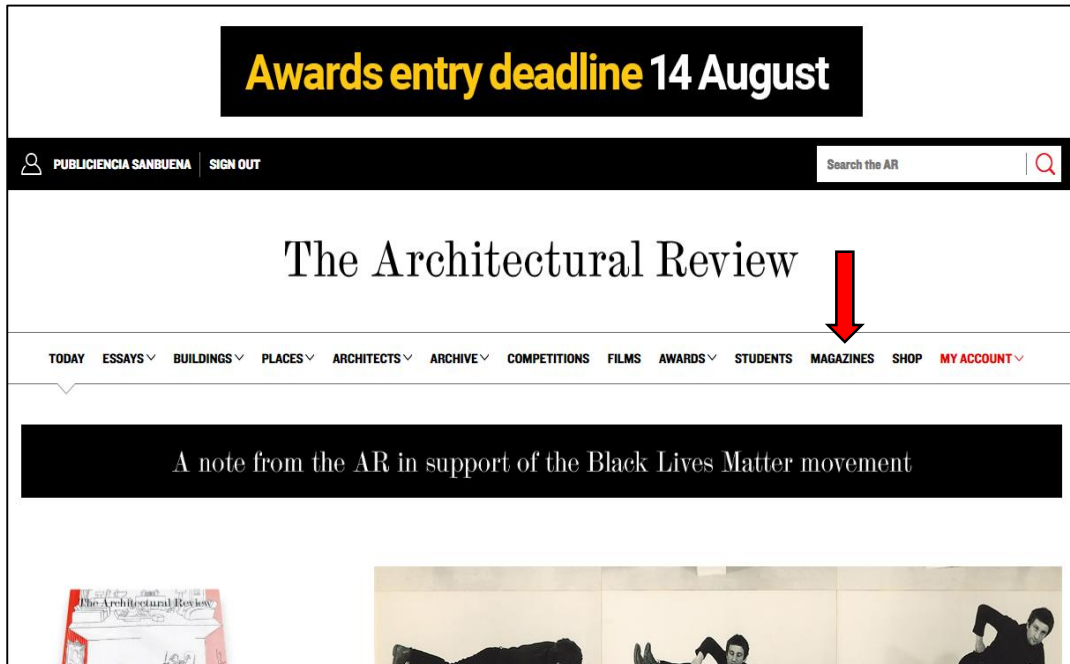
Awards entry deadline 14 August

PUBLICIENCIA SANBUENA | SIGN OUT

Search the AR

The Architectural Review

TODAY ESSAYS BUILDINGS PLACES ARCHITECTS ARCHIVE COMPETITIONS FILMS AWARDS STUDENTS MAGAZINES SHOP MY ACCOUNT

A note from the AR in support of the Black Lives Matter movement

The Architectural Review